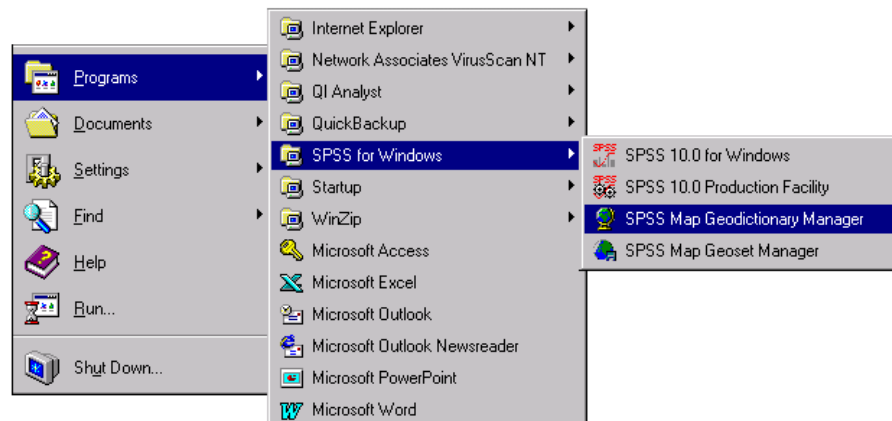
Programs
Documents
Settings
Find
Help
Run...
Shut Down...

Internet Explorer
Network Associates VirusScan NT
QI Analyst
QuickBackup
SPSS for Windows
Startup
WinZip
Microsoft Access
Microsoft Excel
Microsoft Outlook
Microsoft Outlook Newsreader
Microsoft PowerPoint
Microsoft Word

SPSS 10.0 for Windows
SPSS 10.0 Production Facility
SPSS Map Geodictionary Manager
SPSS Map Geoset Manager